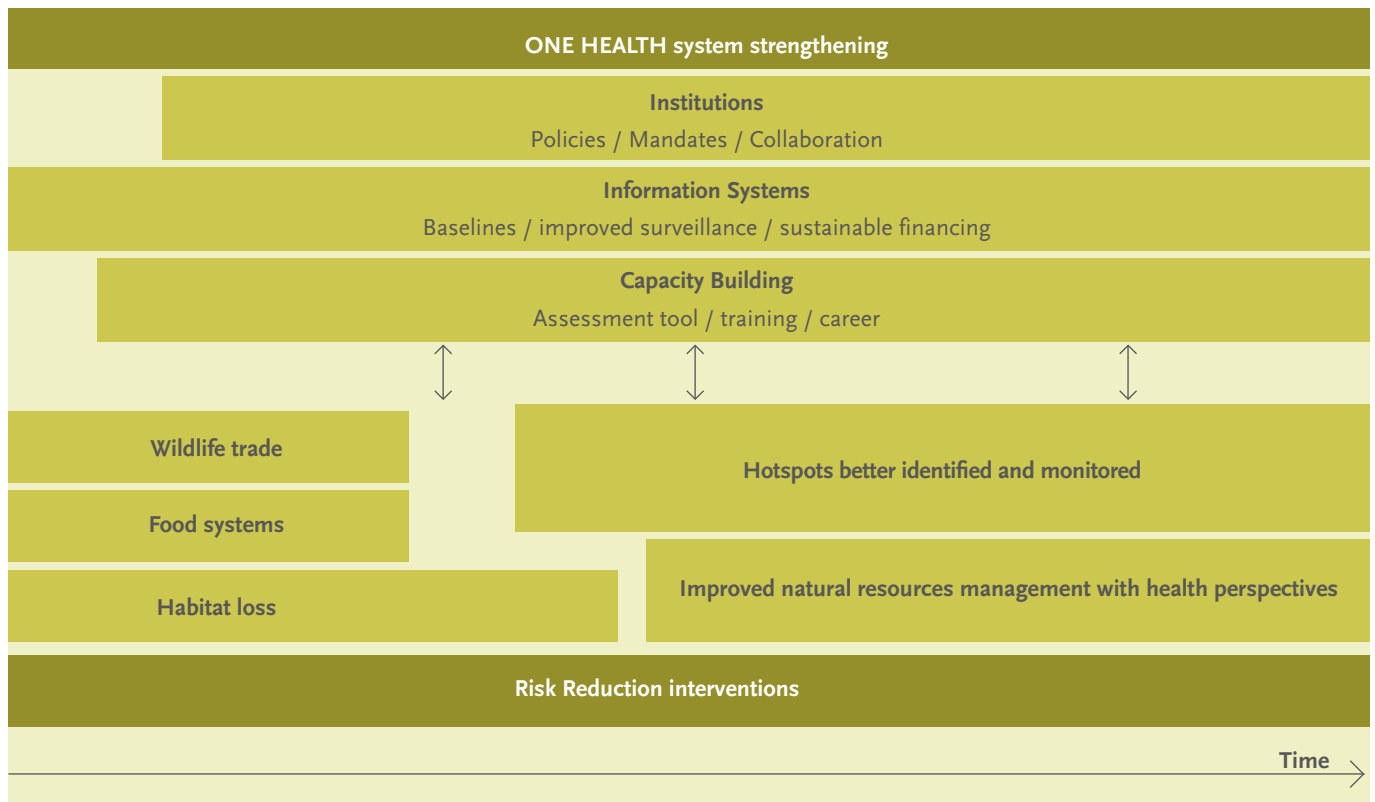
ONE HEALTH system strengthening

Institutions
Policies / Mandates / Collaboration

Information Systems
Baselines / improved surveillance / sustainable financing

Capacity Building
Assessment tool / training / career

Wildlife trade

Food systems

Hotspots better identified and monitored

Habitat loss

Improved natural resources management with health perspectives

Risk Reduction interventions

Time